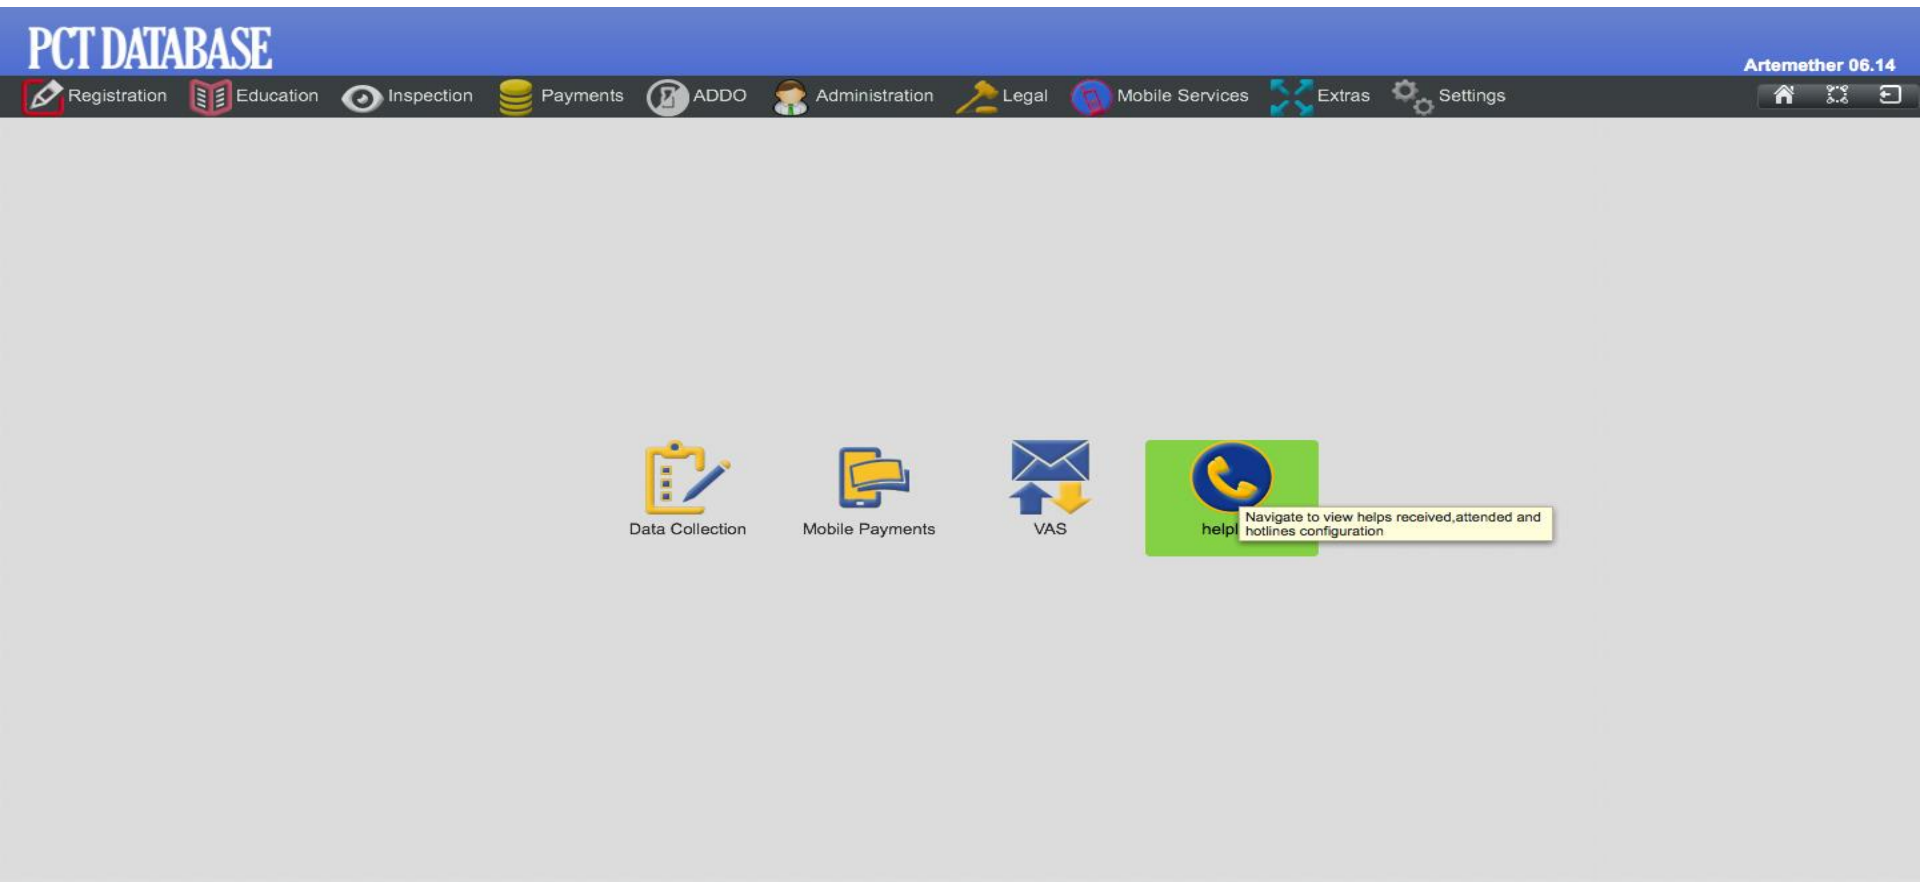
PCT DATABASE

Artemether 06.14

Registration Education Inspection Payments ADDO Administration Legal Mobile Services Extras Settings

Data Collection

Mobile Payments

VAS

helpl

Navigate to view helps received,attended and hotlines configuration